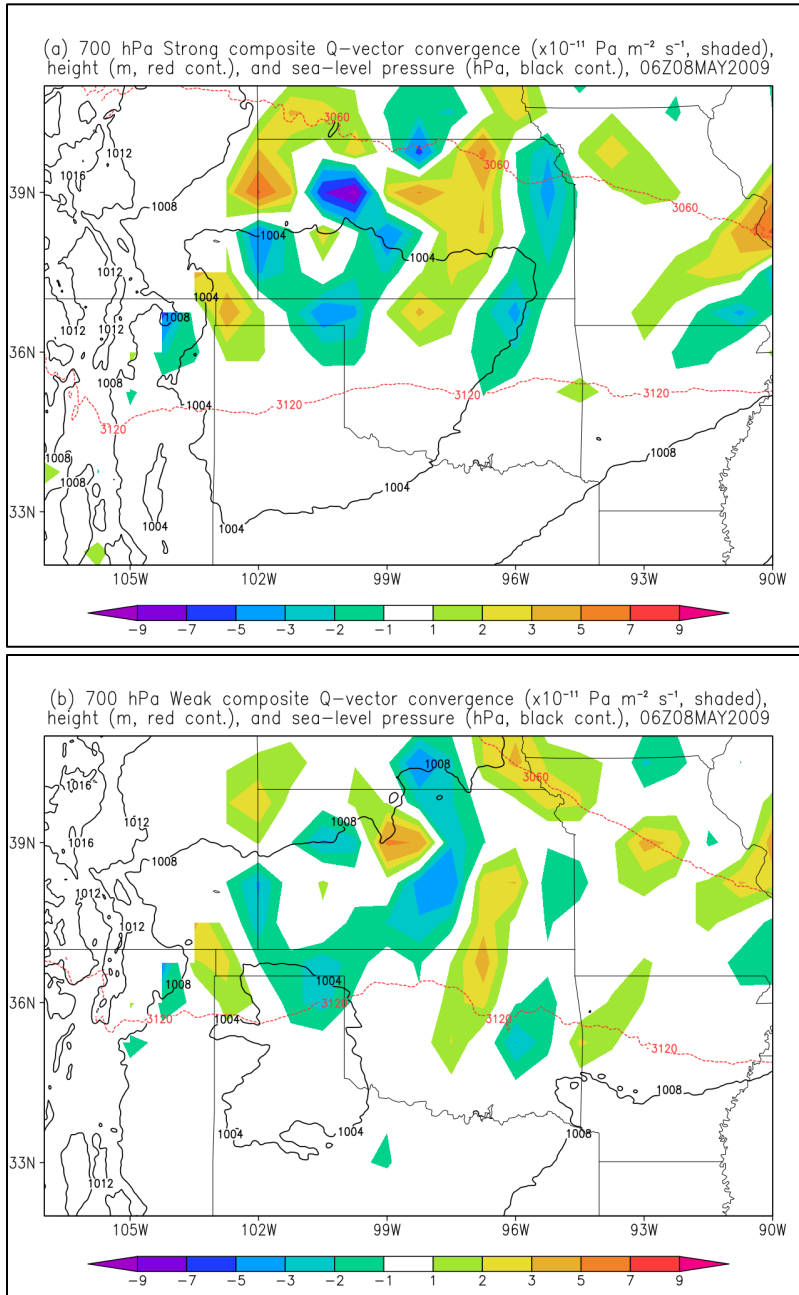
(a) 700 hPa Strong composite Q-vector convergence ($\times10^{-11}$ Pa m$^{-2}$ s$^{-1}$, shaded), height (m, red cont.), and sea-level pressure (hPa, black cont.), 06Z08MAY2009

3060
3060
3060
1012
1016
1008
1004
1004
1012
1004
1012
1012
1008
1008
1004
3120
3120
3120
1008
1008
1008
1004
1004
1004
39N
36N
33N
105W
102W
99W
96W
93W
90W

-9 -7 -5 -3 -2 -1 1 2 3 5 7 9

(b) 700 hPa Weak composite Q-vector convergence ($\times10^{-11}$ Pa m$^{-2}$ s$^{-1}$, shaded), height (m, red cont.), and sea-level pressure (hPa, black cont.), 06Z08MAY2009

1016
1008
3060
1012
1008
1016
1008
1012
1012
1008
1004
1004
3120
3120
3120
3120
1008
1004
1004
1008
1012
39N
36N
33N
105W
102W
99W
96W
93W
90W

-9 -7 -5 -3 -2 -1 1 2 3 5 7 9